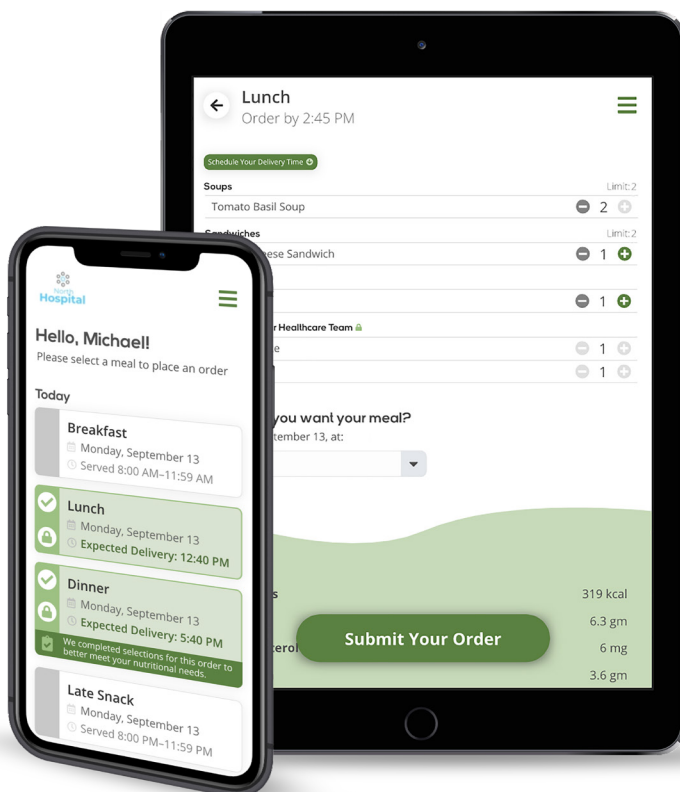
Lunch
Order by 2:45 PM

Schedule Your Delivery Time

Soups Limit: 2
Tomato Basil Soup 2

Sandwiches Limit: 2
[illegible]ese Sandwich 1

1

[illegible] Healthcare Team
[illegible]e 1
1

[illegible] you want your meal?
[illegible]ptember 13, at:

319 kcal
6.3 gm
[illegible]erol 6 mg
3.6 gm

Submit Your Order

North Hospital

Hello, Michael!
Please select a meal to place an order

Today

Breakfast
Monday, September 13
Served 8:00 AM–11:59 AM

Lunch
Monday, September 13
Expected Delivery: 12:40 PM

Dinner
Monday, September 13
Expected Delivery: 5:40 PM
We completed selections for this order to better meet your nutritional needs.

Late Snack
Monday, September 13
Served 8:00 PM–11:59 PM